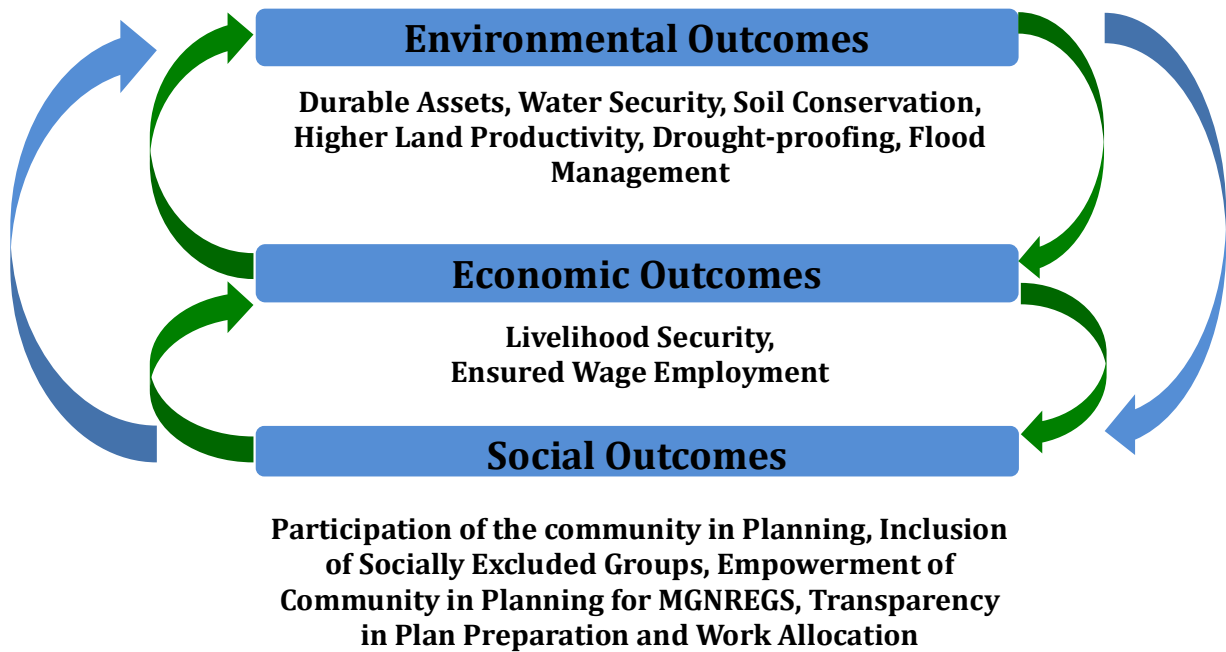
Environmental Outcomes

Durable Assets, Water Security, Soil Conservation, Higher Land Productivity, Drought-proofing, Flood Management

Economic Outcomes

Livelihood Security, Ensured Wage Employment

Social Outcomes

Participation of the community in Planning, Inclusion of Socially Excluded Groups, Empowerment of Community in Planning for MGNREGS, Transparency in Plan Preparation and Work Allocation